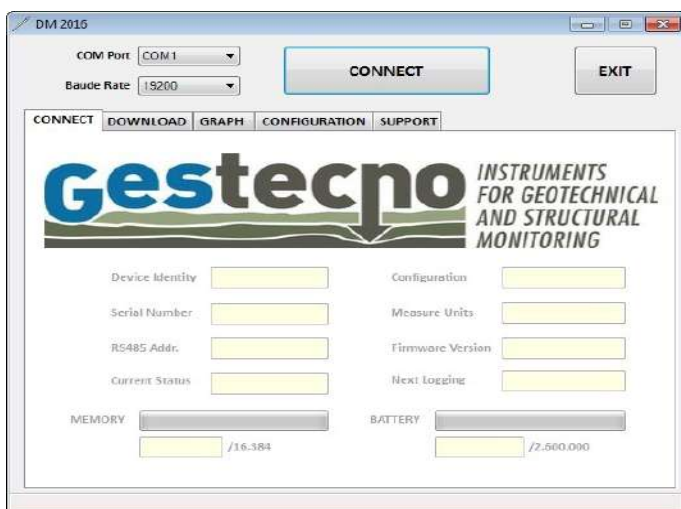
DM 2016

COM Port COM1

Baude Rate 19200

CONNECT

EXIT

CONNECT DOWNLOAD GRAPH CONFIGURATION SUPPORT

Gestecno INSTRUMENTS FOR GEOTECHNICAL AND STRUCTURAL MONITORING

Device Identity

Serial Number

RS485 Addr.

Current Status

Configuration

Measure Units

Firmware Version

Next Logging

MEMORY

/16.384

BATTERY

/2.600.000